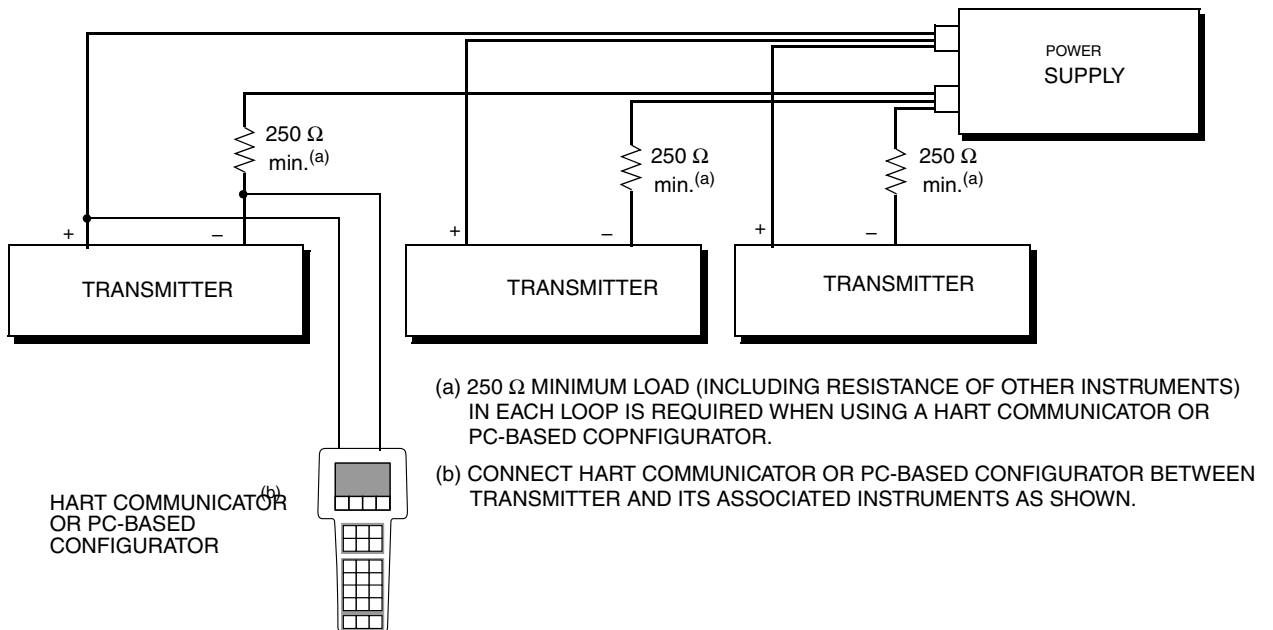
POWER SUPPLY

250 Ω min.$^{(a)}$

250 Ω min.$^{(a)}$

250 Ω min.$^{(a)}$

+ –

TRANSMITTER

+ –

TRANSMITTER

+ –

TRANSMITTER

(a) 250 Ω MINIMUM LOAD (INCLUDING RESISTANCE OF OTHER INSTRUMENTS) IN EACH LOOP IS REQUIRED WHEN USING A HART COMMUNICATOR OR PC-BASED COPNFIGURATOR.

(b) CONNECT HART COMMUNICATOR OR PC-BASED CONFIGURATOR BETWEEN TRANSMITTER AND ITS ASSOCIATED INSTRUMENTS AS SHOWN.

HART COMMUNICATOR$^{(b)}$ OR PC-BASED CONFIGURATOR